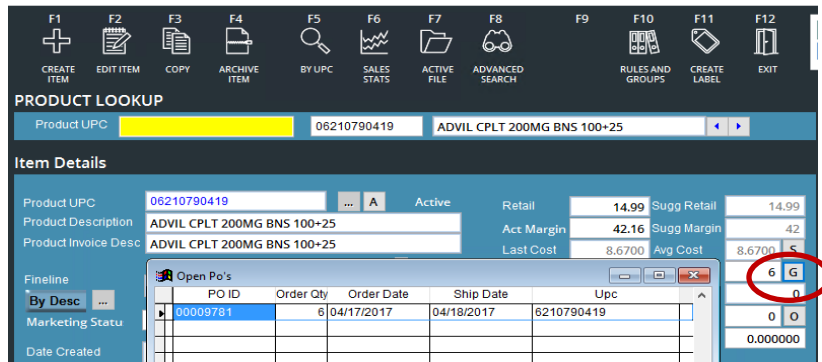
F1
CREATE ITEM

F2
EDIT ITEM

F3
COPY

F4
ARCHIVE ITEM

F5
BY UPC

F6
SALES STATS

F7
ACTIVE FILE

F8
ADVANCED SEARCH

F9

F10
RULES AND GROUPS

F11
CREATE LABEL

F12
EXIT

PRODUCT LOOKUP

Product UPC

06210790419

ADVIL CPLT 200MG BNS 100+25

Item Details

Product UPC

06210790419

...

A

Active

Retail

14.99

Sugg Retail

14.99

Product Description

ADVIL CPLT 200MG BNS 100+25

Act Margin

42.16

Sugg Margin

42

Product Invoice Desc

ADVIL CPLT 200MG BNS 100+25

Last Cost

8.6700

Avg Cost

8.6700

S

Fineline

By Desc

...

Marketing Statu

Date Created

Open Po's

6

G

0

0

O

0.000000

| | PO ID | Order Qty | Order Date | Ship Date | Upc |
|---|---|---|---|---|---|
| ▸ | 00009781 | 6 | 04/17/2017 | 04/18/2017 | 6210790419 |